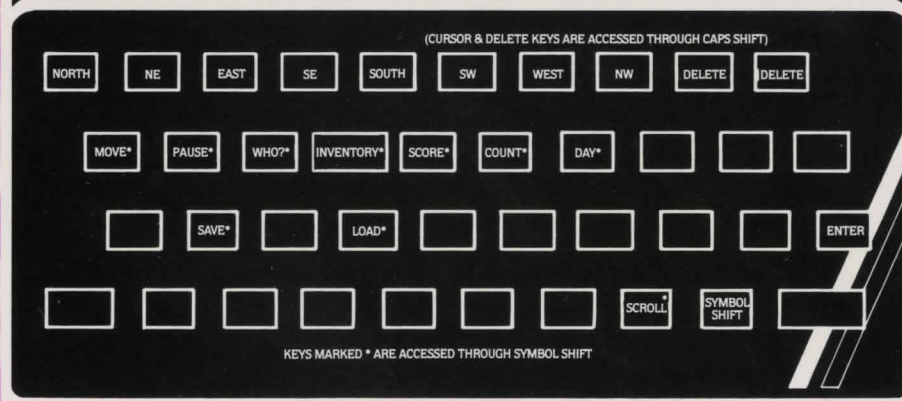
(CURSOR & DELETE KEYS ARE ACCESSED THROUGH CAPS SHIFT)

NORTH NE EAST SE SOUTH SW WEST NW DELETE DELETE

MOVE* PAUSE* WHO?* INVENTORY* SCORE* COUNT* DAY*

SAVE* LOAD* ENTER

SCROLL* SYMBOL SHIFT

KEYS MARKED * ARE ACCESSED THROUGH SYMBOL SHIFT